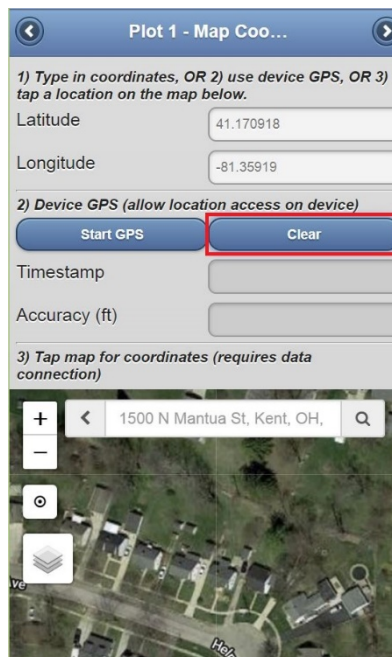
Plot 1 - Map Coo...

1) Type in coordinates, OR 2) use device GPS, OR 3) tap a location on the map below.

Latitude 41.170918

Longitude -81.35919

2) Device GPS (allow location access on device)

Start GPS

Clear

Timestamp

Accuracy (ft)

3) Tap map for coordinates (requires data connection)

+

−

<

1500 N Mantua St, Kent, OH,

ve

Hel